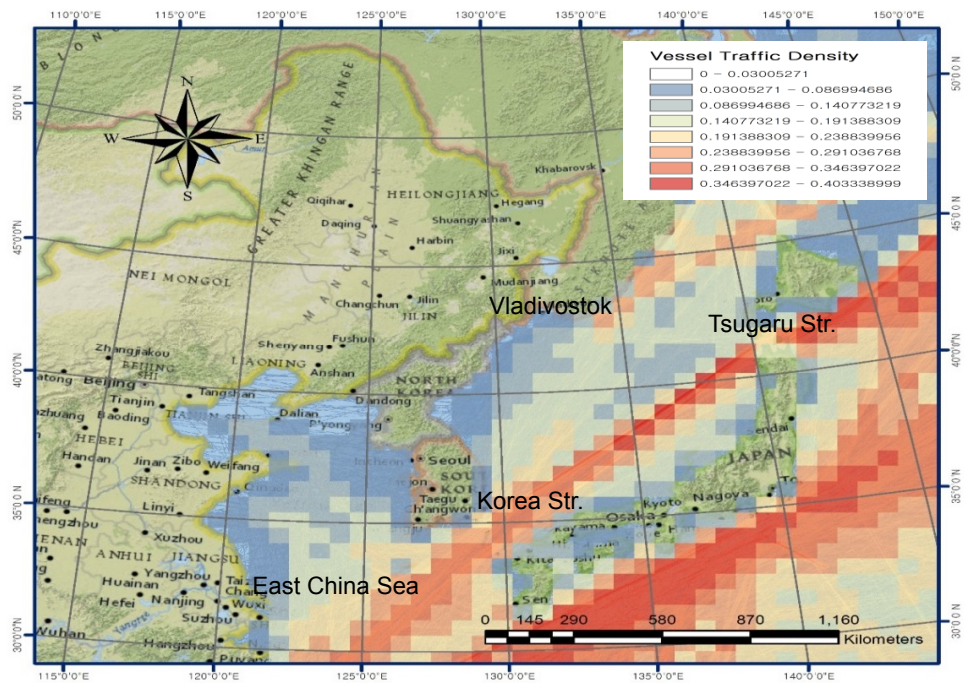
110°0'0"E 115°0'0"E 120°0'0"E 125°0'0"E 130°0'0"E 135°0'0"E 140°0'0"E 145°0'0"E 150°0'0"E

Vessel Traffic Density

0 – 0.03005271
0.03005271 – 0.086994686
0.086994686 – 0.140773219
0.140773219 – 0.191388309
0.191388309 – 0.238839956
0.238839956 – 0.291036768
0.291036768 – 0.346397022
0.346397022 – 0.403338999

N
W
E
S

50°0'0"N
45°0'0"N
40°0'0"N
35°0'0"N
30°0'0"N

GREATER KHINGAN RANGE
MANCHURIAN PLAIN
HEILONGJIANG
Qiqihar
Daqing
Harbin
Hegang
Shuangyashan
Jixi
Khabarovsk
Mudanjiang
NEI MONGOL
Changchun
Jilin
JILIN
Vladivostok
Tsugaru Str.
Shenyang
Fushun
Zhangjiakou
BEIJING
Beijing
LIAONING
Anshan
Tangshan
Tianjin
TIANJIN
Baoding
Dalian
Dandong
NORTH KOREA
P'yongyang
HEBEI
Handan
Jinan
Zibo
Weifang
SHANDONG
Seoul
SOUTH KOREA
Taegu
Kwangju
Korea Str.
JAPAN
Sendai
Tokyo
Nagoya
Kyoto
Osaka
Linyi
Xuzhou
HENAN
ANHUI
JIANGSU
Yangzhou
Huainan
Hefei
Nanjing
Wuxi
Suzhou
East China Sea
Wuhan
Hangzhou

0 145 290 580 870 1,160
Kilometers

115°0'0"E 120°0'0"E 125°0'0"E 130°0'0"E 135°0'0"E 140°0'0"E